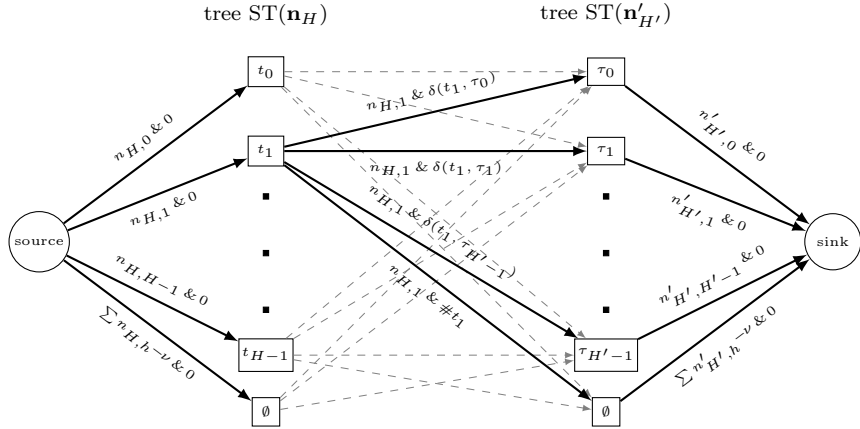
tree ST($\mathbf{n}_H$)

tree ST($\mathbf{n}'_{H'}$)

$t_0$

$t_1$

$t_{H-1}$

$\emptyset$

$\tau_0$

$\tau_1$

$\tau_{H'-1}$

$\emptyset$

source

sink

$n_{H,0}$ & $0$

$n_{H,1}$ & $0$

$n_{H,H-1}$ & $0$

$\sum n_{H,h-\nu}$ & $0$

$n_{H,1}$ & $\delta(t_1, \tau_0)$

$n_{H,1}$ & $\delta(t_1, \tau_1)$

$n_{H,1}$ & $\delta(t_1, \tau_{H'-1})$

$n_{H,1}$ & $\#t_1$

$n'_{H',0}$ & $0$

$n'_{H',1}$ & $0$

$n'_{H',H'-1}$ & $0$

$\sum n'_{H',h-\nu}$ & $0$